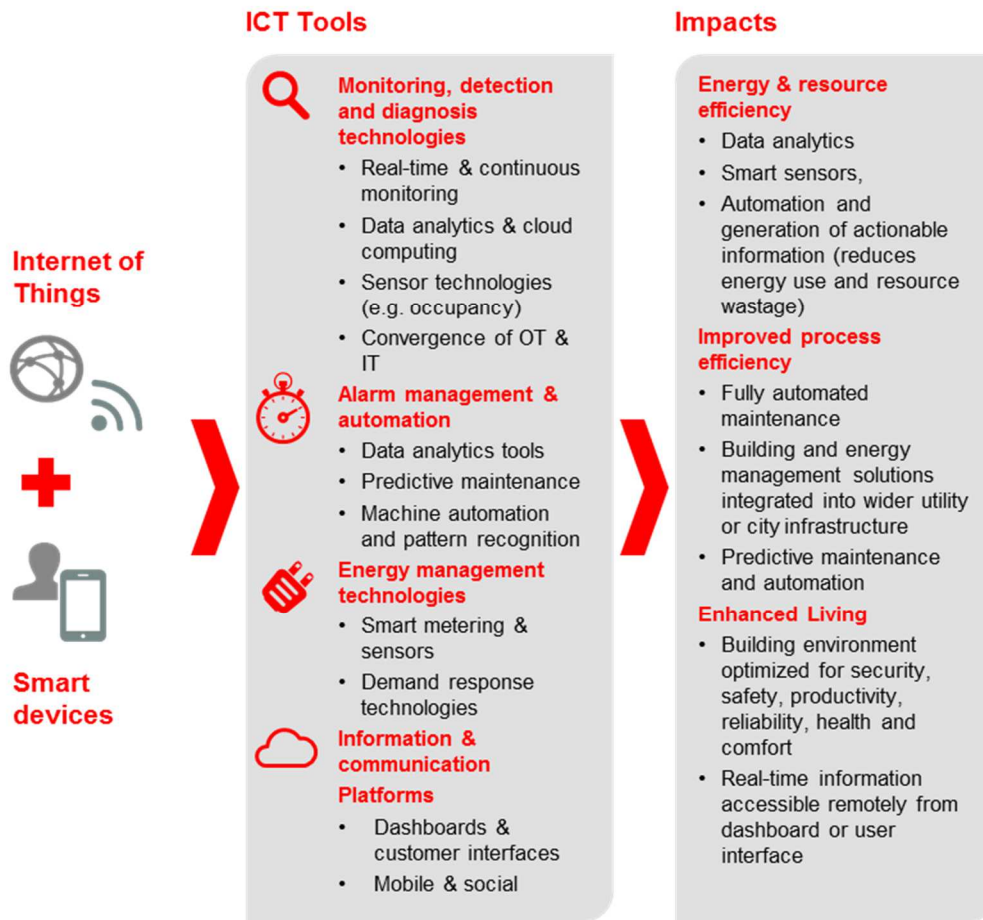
Internet of Things

+

Smart devices

ICT Tools

Monitoring, detection and diagnosis technologies
• Real-time & continuous monitoring
• Data analytics & cloud computing
• Sensor technologies (e.g. occupancy)
• Convergence of OT & IT

Alarm management & automation
• Data analytics tools
• Predictive maintenance
• Machine automation and pattern recognition

Energy management technologies
• Smart metering & sensors
• Demand response technologies

Information & communication Platforms
• Dashboards & customer interfaces
• Mobile & social

Impacts

Energy & resource efficiency
• Data analytics
• Smart sensors,
• Automation and generation of actionable information (reduces energy use and resource wastage)

Improved process efficiency
• Fully automated maintenance
• Building and energy management solutions integrated into wider utility or city infrastructure
• Predictive maintenance and automation

Enhanced Living
• Building environment optimized for security, safety, productivity, reliability, health and comfort
• Real-time information accessible remotely from dashboard or user interface